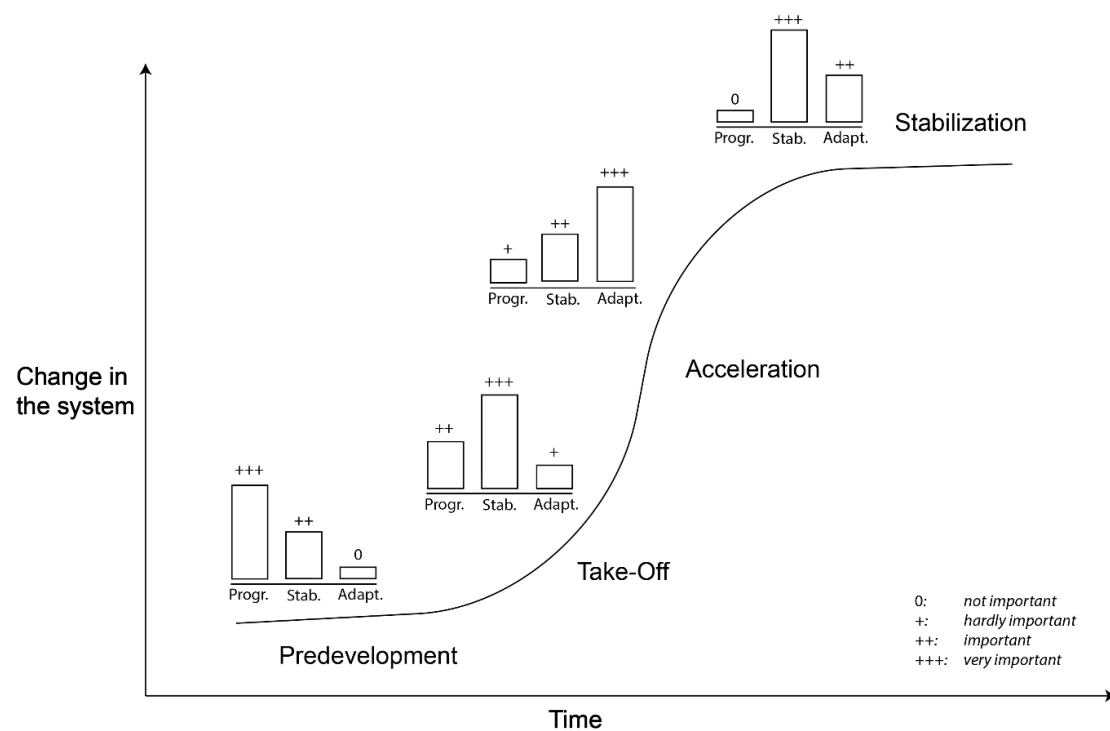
0
+++
++
Progr. Stab. Adapt.
Stabilization

+++
++
+
Progr. Stab. Adapt.

Change in the system

Acceleration

+++
++
+
Progr. Stab. Adapt.

+++
++
0
Progr. Stab. Adapt.

Take-Off

Predevelopment

0: not important
+: hardly important
++: important
+++: very important

Time